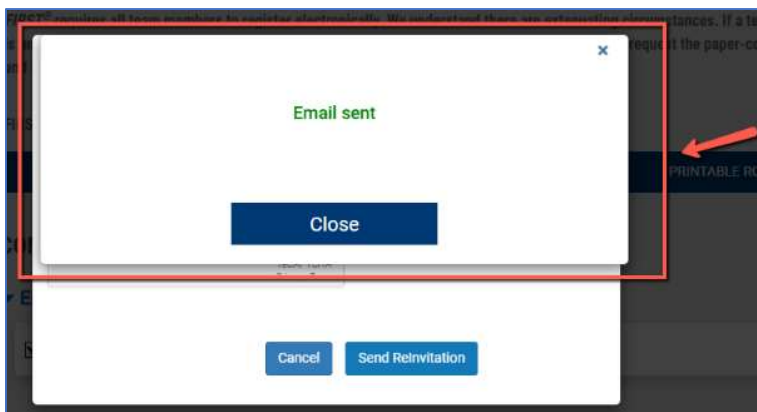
FIRST® requires all team members to register electronically. We understand there are extenuating circumstances. If a te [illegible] request the paper-co

×

Email sent

Close

PRINTABLE R

Cancel

Send Reinvitation